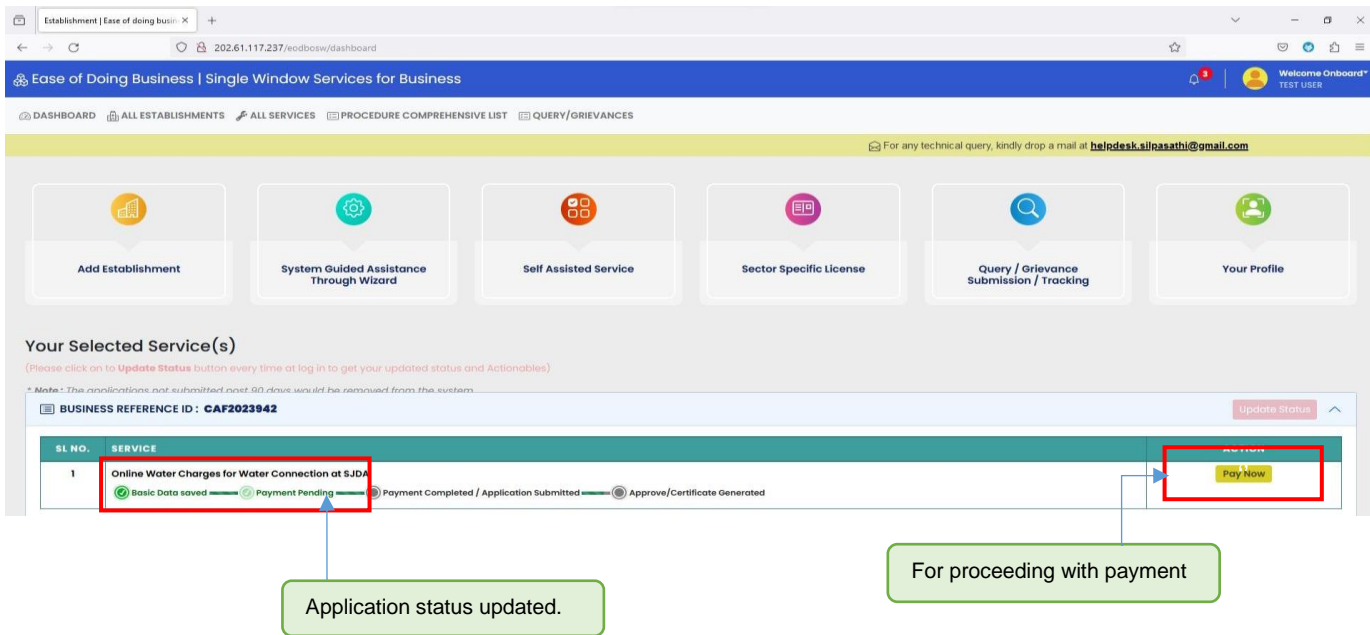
Establishment | Ease of doing busin ×  +

202.61.117.237/eodbosw/dashboard

Ease of Doing Business | Single Window Services for Business

3 | Welcome Onboard TEST USER

DASHBOARD  ALL ESTABLISHMENTS  ALL SERVICES  PROCEDURE COMPREHENSIVE LIST  QUERY/GRIEVANCES

For any technical query, kindly drop a mail at helpdesk.silpasathi@gmail.com

Add Establishment

System Guided Assistance Through Wizard

Self Assisted Service

Sector Specific License

Query / Grievance Submission / Tracking

Your Profile

Your Selected Service(s)

(Please click on to Update Status button every time at log in to get your updated status and Actionables)

* Note: The applications not submitted past 90 days would be removed from the system

BUSINESS REFERENCE ID : CAF2023942

Update Status

| SL NO. | SERVICE | ACTION |
|---|---|---|
| 1 | Online Water Charges for Water Connection at SJDA<br>Basic Data saved — Payment Pending — Payment Completed / Application Submitted — Approve/Certificate Generated | Pay Now |

For proceeding with payment

Application status updated.